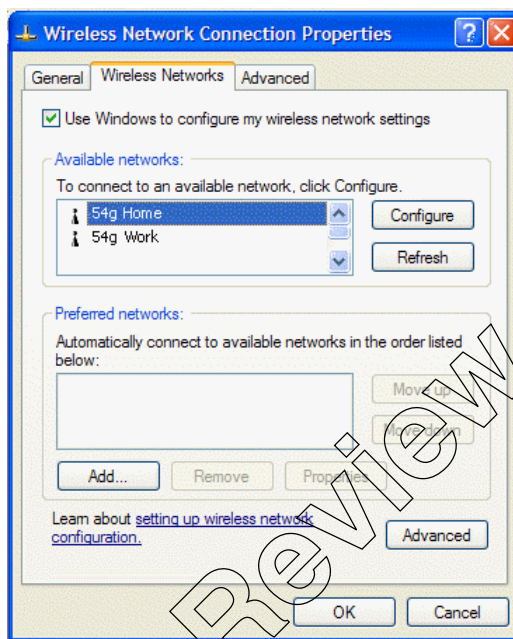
Wireless Network Connection Properties

General | Wireless Networks | Advanced

Use Windows to configure my wireless network settings

Available networks:

To connect to an available network, click Configure.

54g Home
54g Work

Configure

Refresh

Preferred networks:

Automatically connect to available networks in the order listed below:

Move up

Move down

Add... Remove Properties

Learn about setting up wireless network configuration.

Advanced

OK Cancel

Review